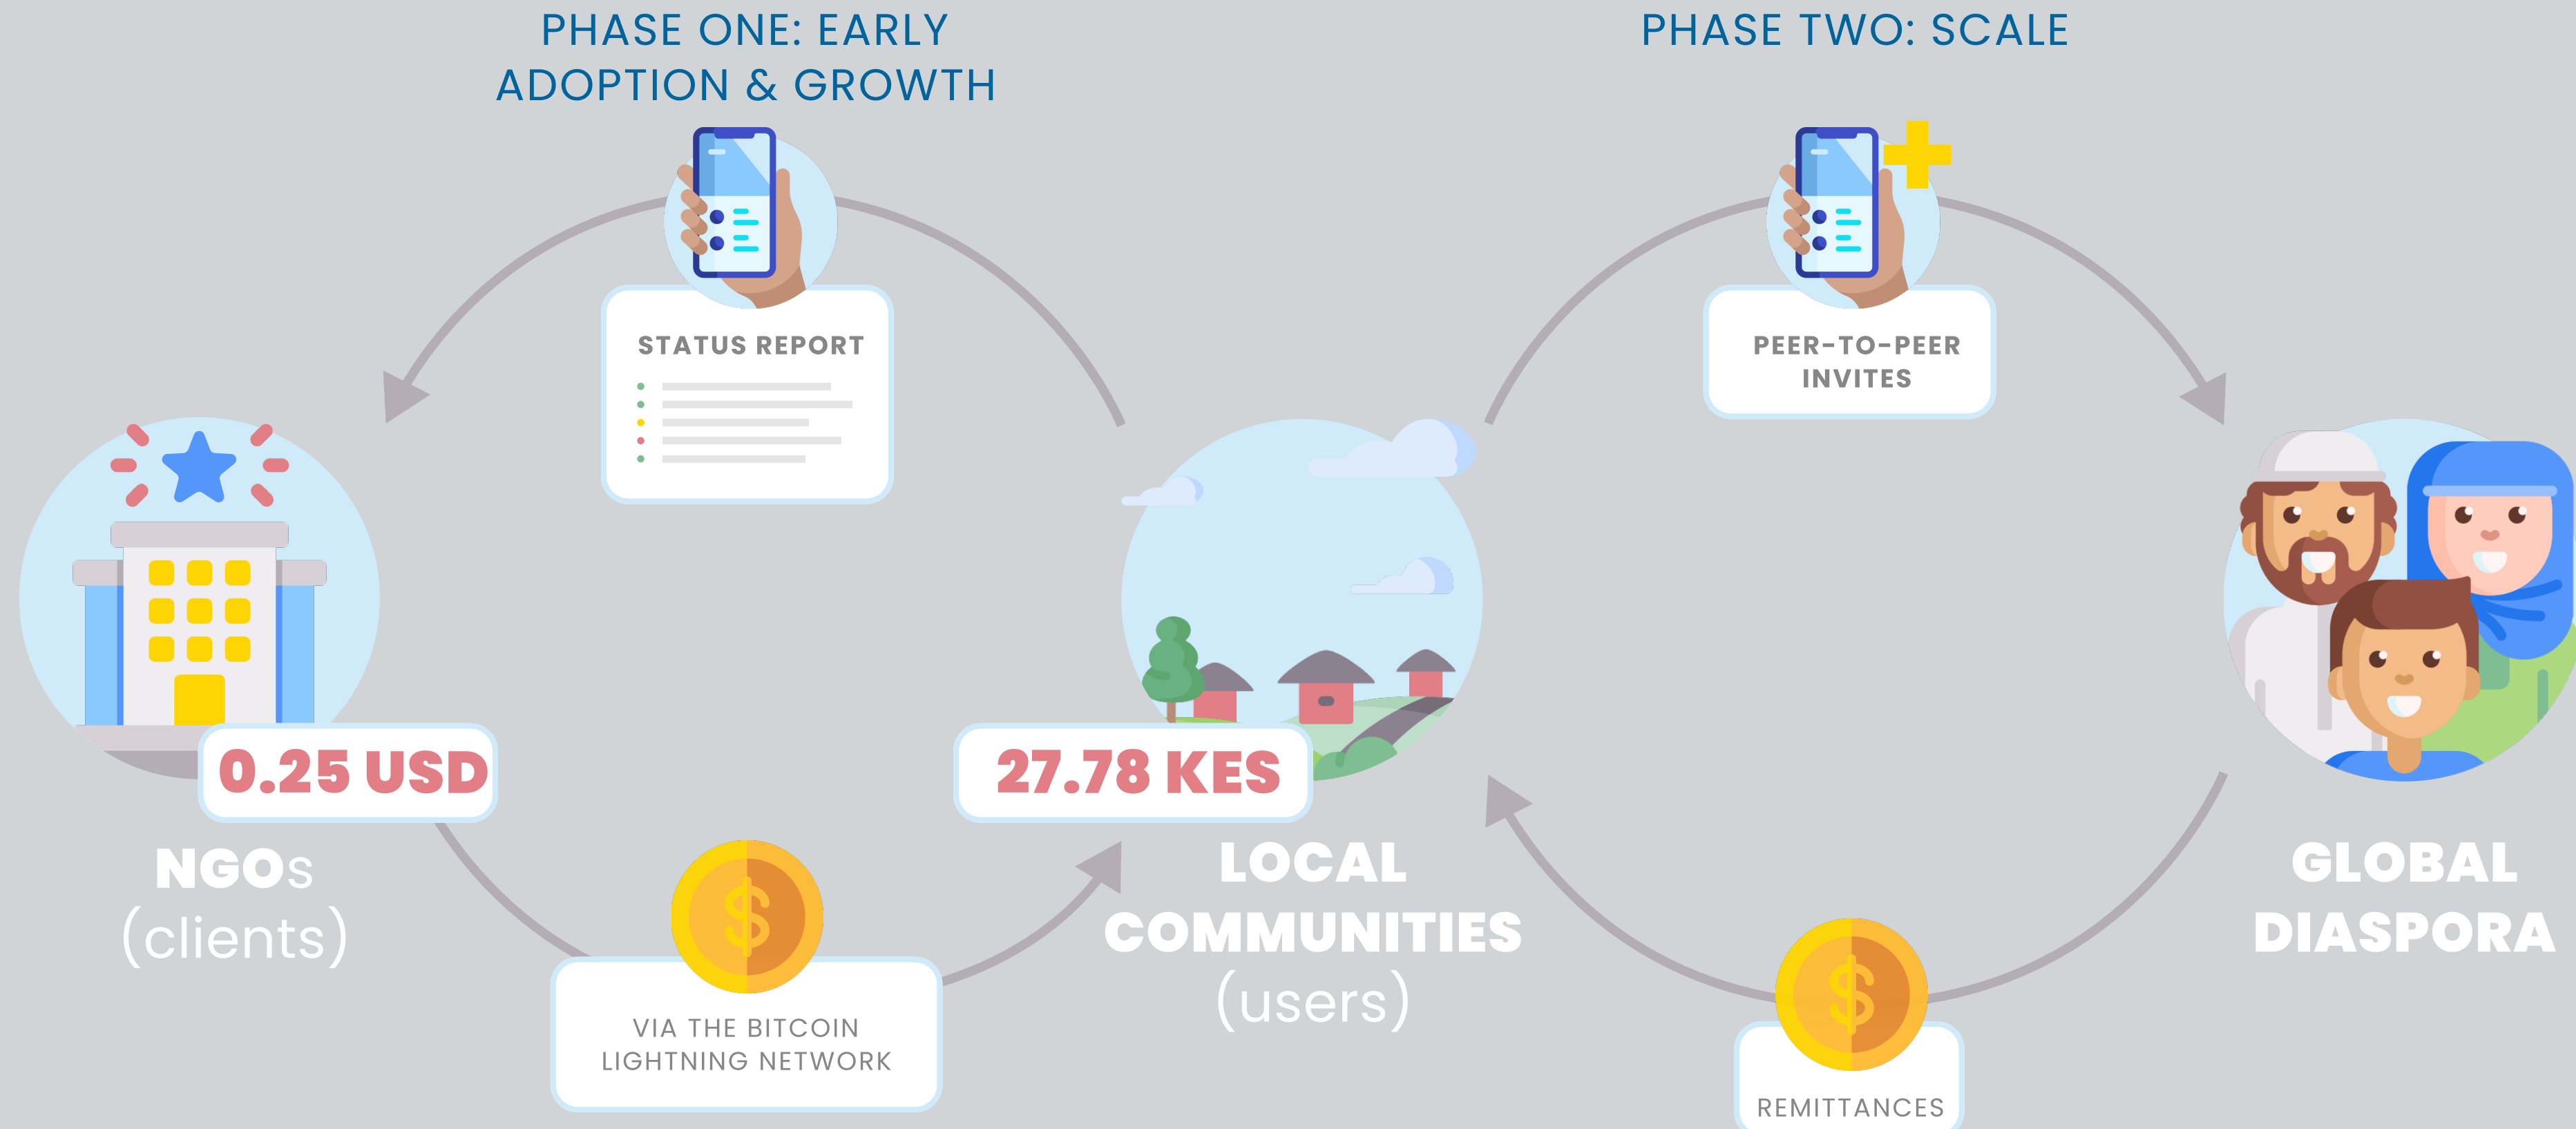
PHASE ONE: EARLY ADOPTION & GROWTH

PHASE TWO: SCALE

STATUS REPORT

PEER-TO-PEER INVITES

0.25 USD

27.78 KES

NGOs (clients)

LOCAL COMMUNITIES (users)

GLOBAL DIASPORA

$

VIA THE BITCOIN LIGHTNING NETWORK

$

REMITTANCES